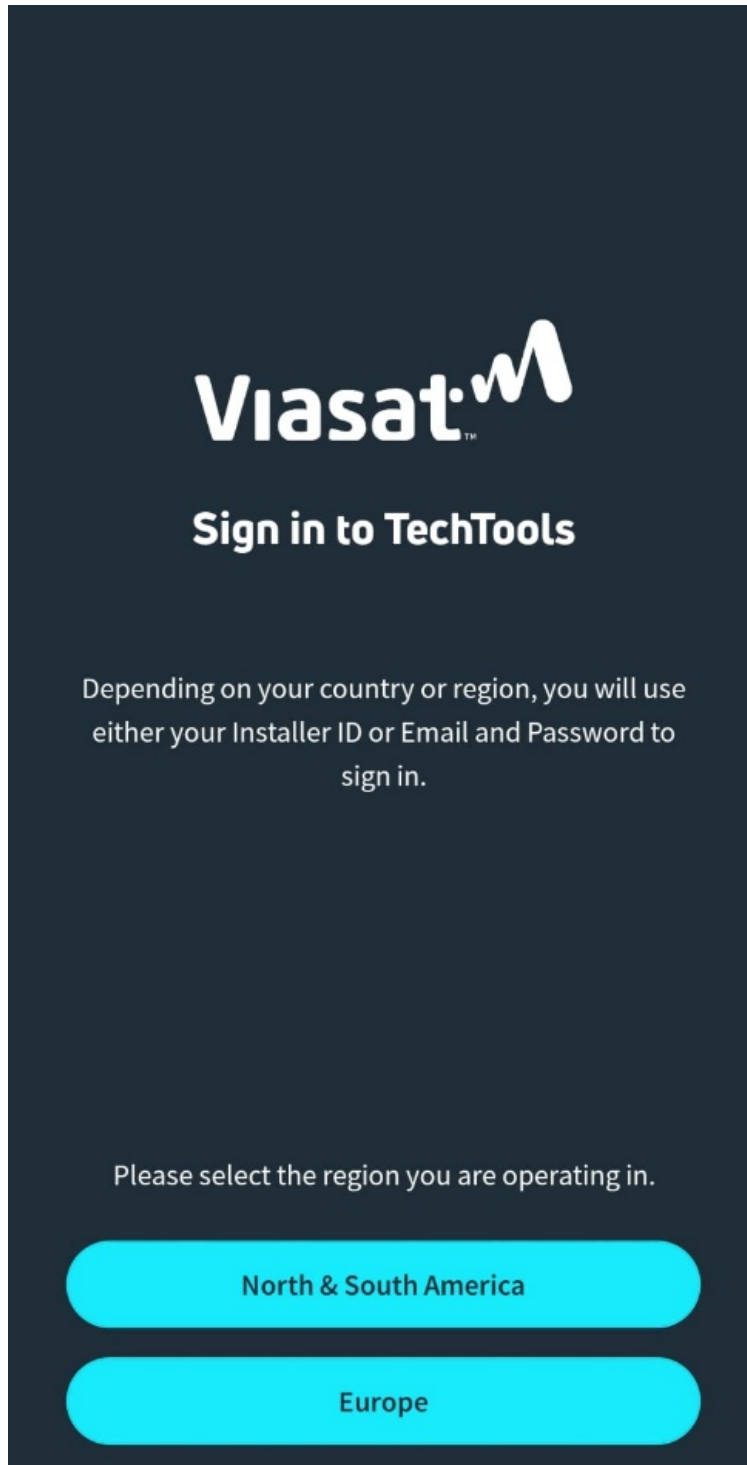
Viasat™

Sign in to TechTools

Depending on your country or region, you will use either your Installer ID or Email and Password to sign in.

Please select the region you are operating in.

North & South America

Europe